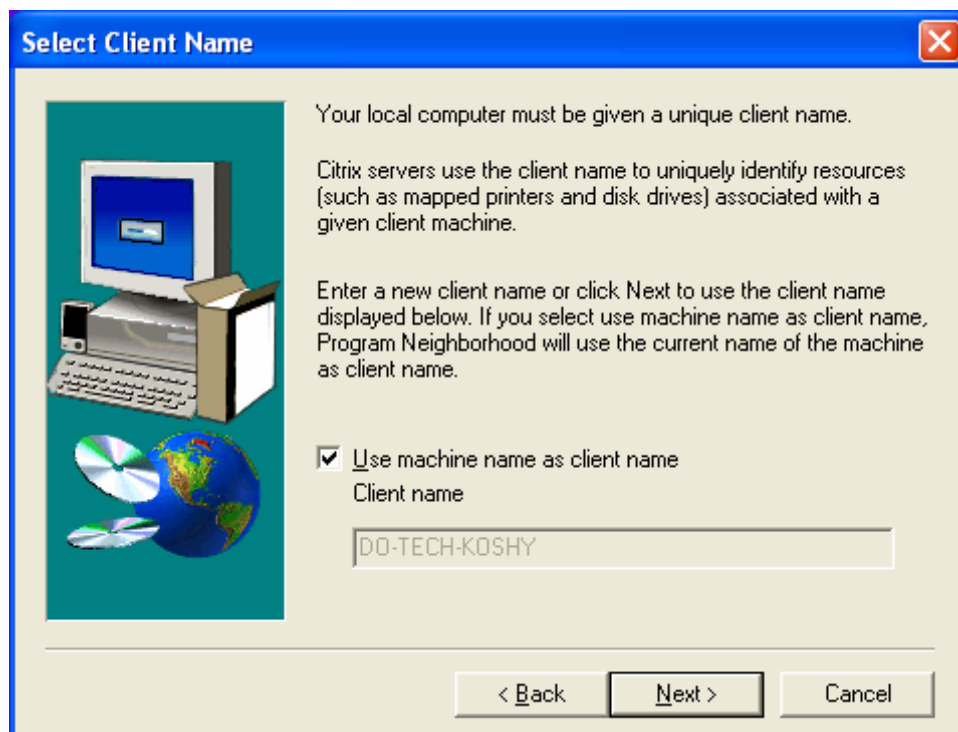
Select Client Name

Your local computer must be given a unique client name.

Citrix servers use the client name to uniquely identify resources (such as mapped printers and disk drives) associated with a given client machine.

Enter a new client name or click Next to use the client name displayed below. If you select use machine name as client name, Program Neighborhood will use the current name of the machine as client name.

☑ Use machine name as client name

Client name

DO-TECH-KOSHY

< Back

Next >

Cancel